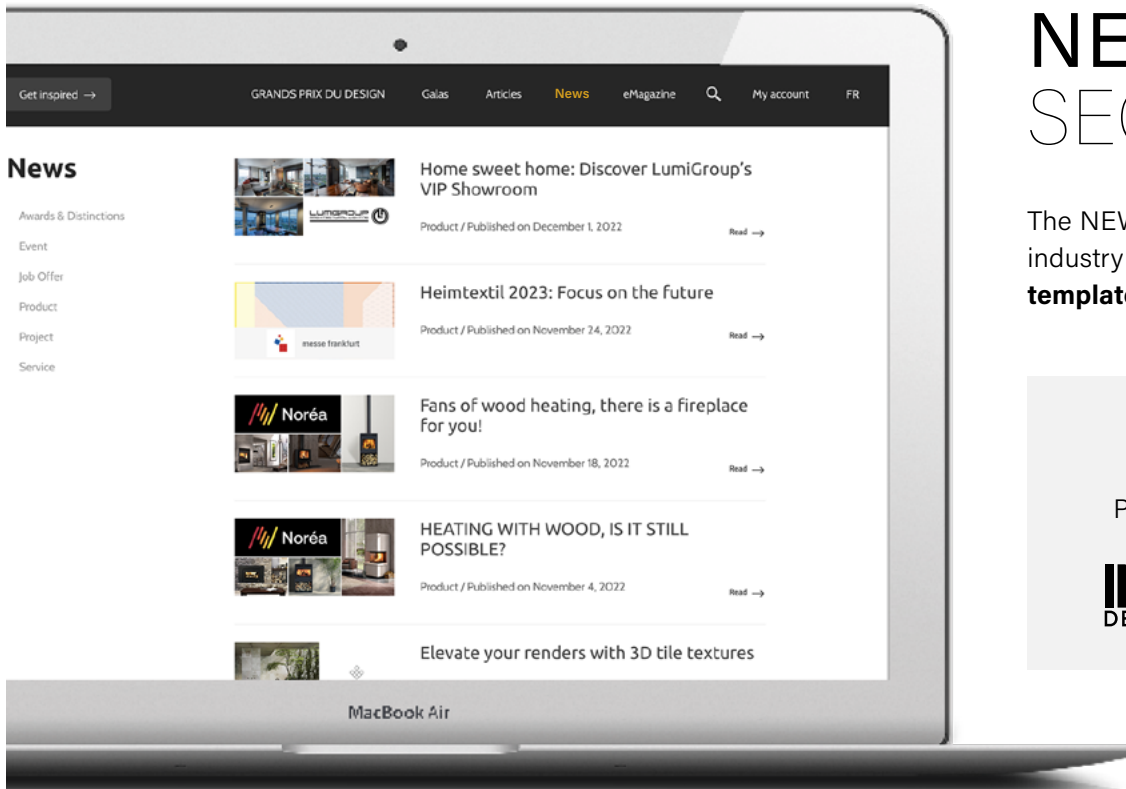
Get inspired →

GRANDS PRIX DU DESIGN Galas Articles News eMagazine My account FR

News

Awards & Distinctions
Event
Job Offer
Product
Project
Service

LUMIGROUP

Home sweet home: Discover LumiGroup's VIP Showroom

Product / Published on December 1, 2022

Read →

messe frankfurt

Heimtextil 2023: Focus on the future

Product / Published on November 24, 2022

Read →

Noréa

Fans of wood heating, there is a fireplace for you!

Product / Published on November 18, 2022

Read →

Noréa

HEATING WITH WOOD, IS IT STILL POSSIBLE?

Product / Published on November 4, 2022

Read →

Elevate your renders with 3D tile textures

MacBook Air

NE
SE

The NEV
industry
templat

P

DE